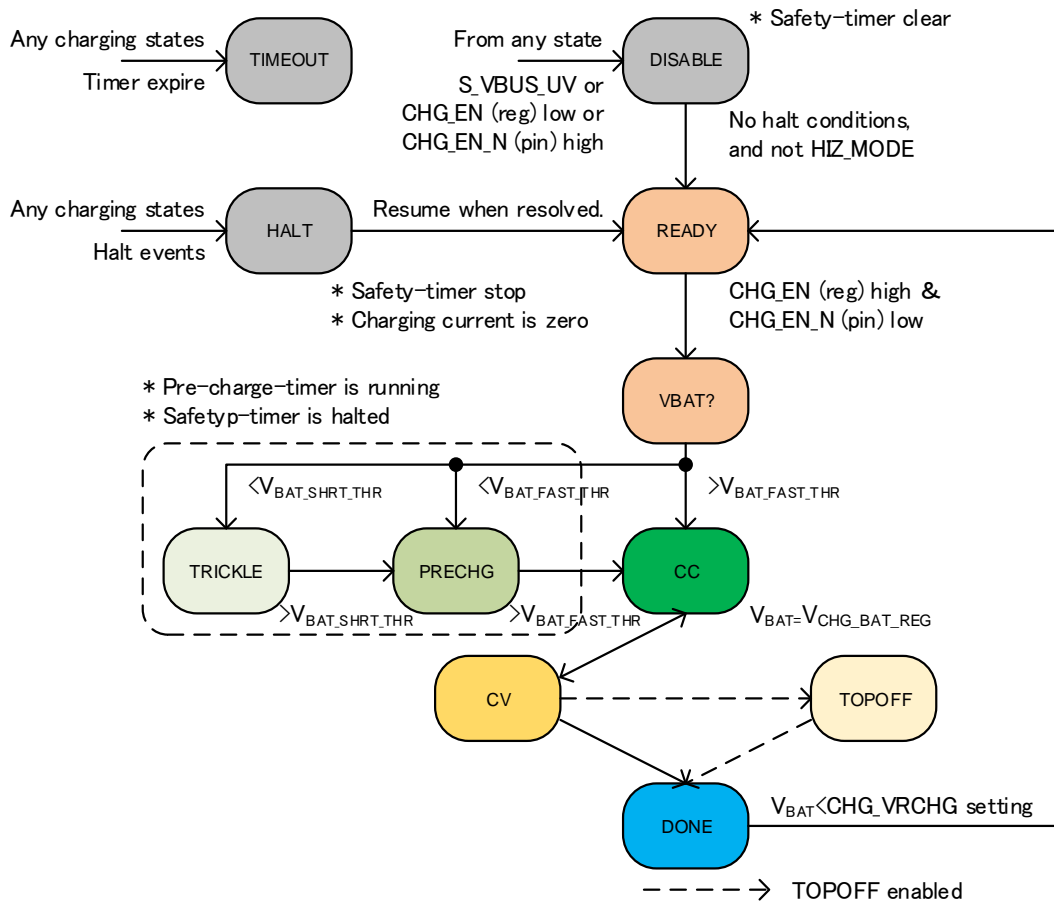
Any charging states
Timer expire
TIMEOUT

From any state
S_VBUS_UV or
CHG_EN (reg) low or
CHG_EN_N (pin) high
DISABLE
* Safety-timer clear
No halt conditions, and not HIZ_MODE

Any charging states
Halt events
HALT
Resume when resolved.
READY
* Safety-timer stop
* Charging current is zero
CHG_EN (reg) high &
CHG_EN_N (pin) low

* Pre-charge-timer is running
* Safetyp-timer is halted
VBAT?

<$V_{BAT\_SHRT\_THR}$
<$V_{BAT\_FAST\_THR}$
>$V_{BAT\_FAST\_THR}$

TRICKLE
PRECHG
CC
>$V_{BAT\_SHRT\_THR}$
>$V_{BAT\_FAST\_THR}$
$V_{BAT}$=$V_{CHG\_BAT\_REG}$

CV
TOPOFF

DONE
$V_{BAT}$<CHG_VRCHG setting

TOPOFF enabled